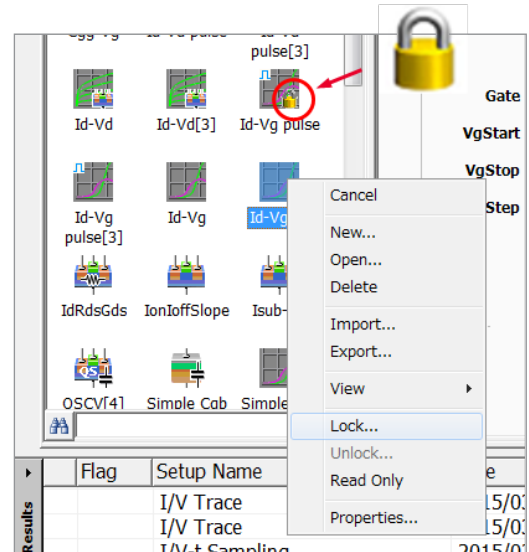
Cgg-Vg
Id-Vd pulse
Id-Vg pulse[3]
Id-Vd
Id-Vd[3]
Id-Vg pulse
Id-Vg pulse[3]
Id-Vg
Id-Vg
IdRdsGds
IonIoffSlope
Isub-
OSCV[4]
Simple Cap
Simple

Gate
VgStart
VgStop
Step

Cancel
New...
Open...
Delete
Import...
Export...
View
Lock...
Unlock...
Read Only
Properties...

Results
| Flag | Setup Name | e |
|---|---|---|
| | I/V Trace | 15/0 |
| | I/V Trace | 15/0 |
| | I/V-t Sampling | 2015/0 |